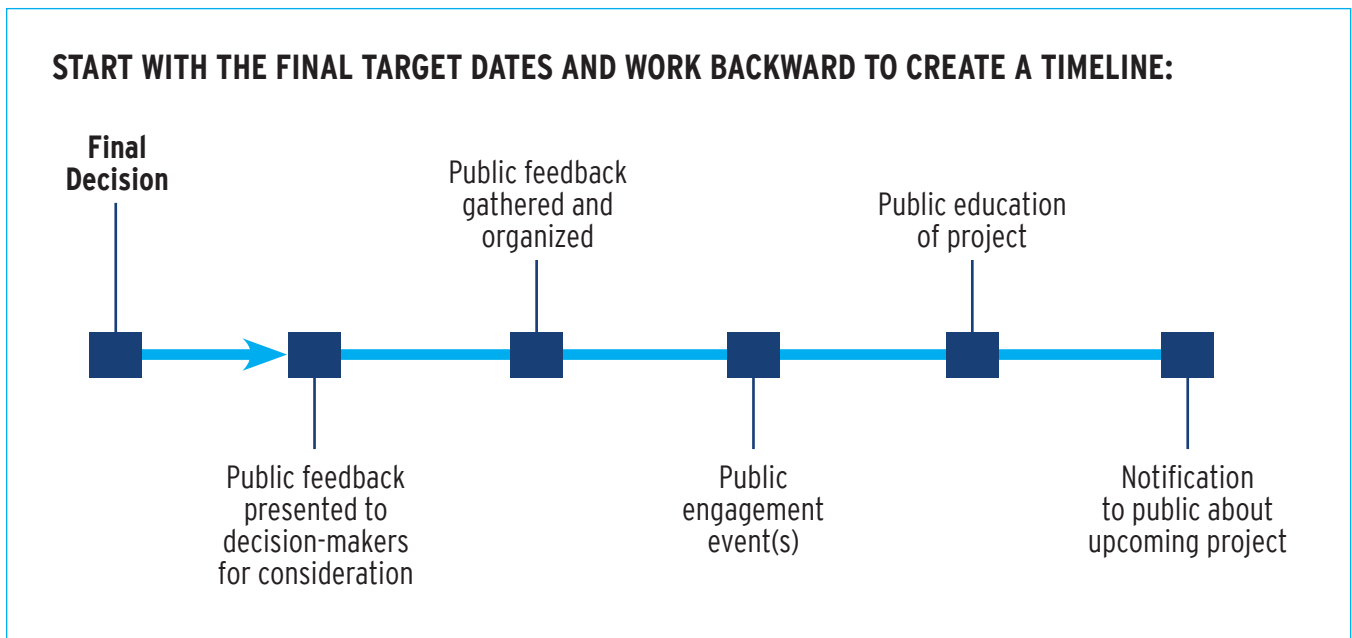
START WITH THE FINAL TARGET DATES AND WORK BACKWARD TO CREATE A TIMELINE:

Final Decision

Public feedback gathered and organized

Public education of project

Public feedback presented to decision-makers for consideration

Public engagement event(s)

Notification to public about upcoming project